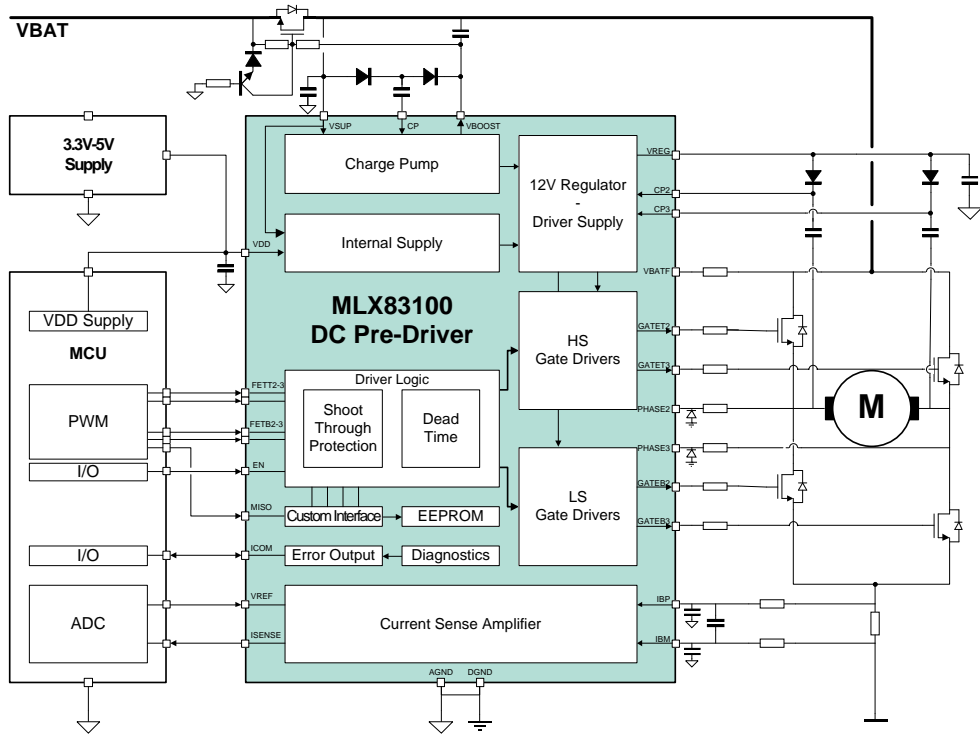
VBAT

3.3V-5V Supply

VDD Supply

MCU

PWM

I/O

I/O

ADC

VSUP CP VBOOST

Charge Pump

12V Regulator - Driver Supply

Internal Supply

VDD

MLX83100 DC Pre-Driver

HS Gate Drivers

Driver Logic

Shoot Through Protection

Dead Time

FETT2-3

FETB2-3

EN

MISO

Custom Interface

EEPROM

LS Gate Drivers

ICOM

Error Output

Diagnostics

VREF

ISENSE

Current Sense Amplifier

AGND DGND

VREG

CP2

CP3

VBATF

GATET2

GATET3

PHASE2

PHASE3

GATEB2

GATEB3

IBP

IBM

M